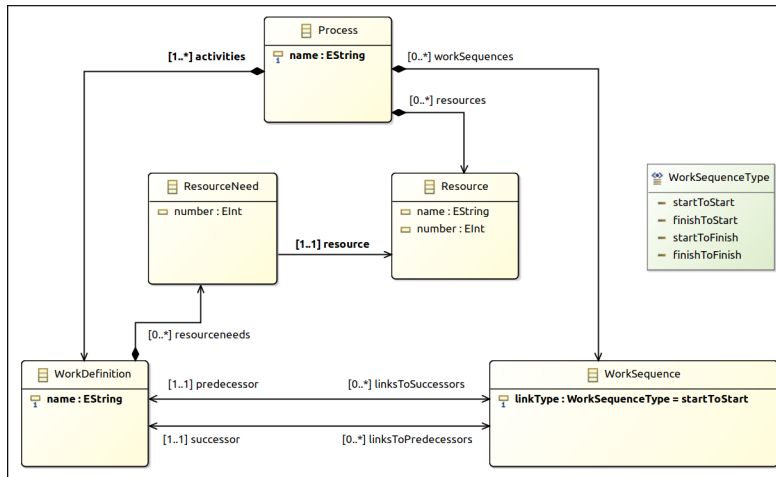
Process
name : EString

[1..*] activities
[0..*] workSequences
[0..*] resources

ResourceNeed
number : EInt

Resource
name : EString
number : EInt

[1..1] resource

WorkSequenceType
startToStart
finishToStart
startToFinish
finishToFinish

[0..*] resourceneeds

WorkDefinition
name : EString

[1..1] predecessor
[0..*] linksToSuccessors
[1..1] successor
[0..*] linksToPredecessors

WorkSequence
linkType : WorkSequenceType = startToStart